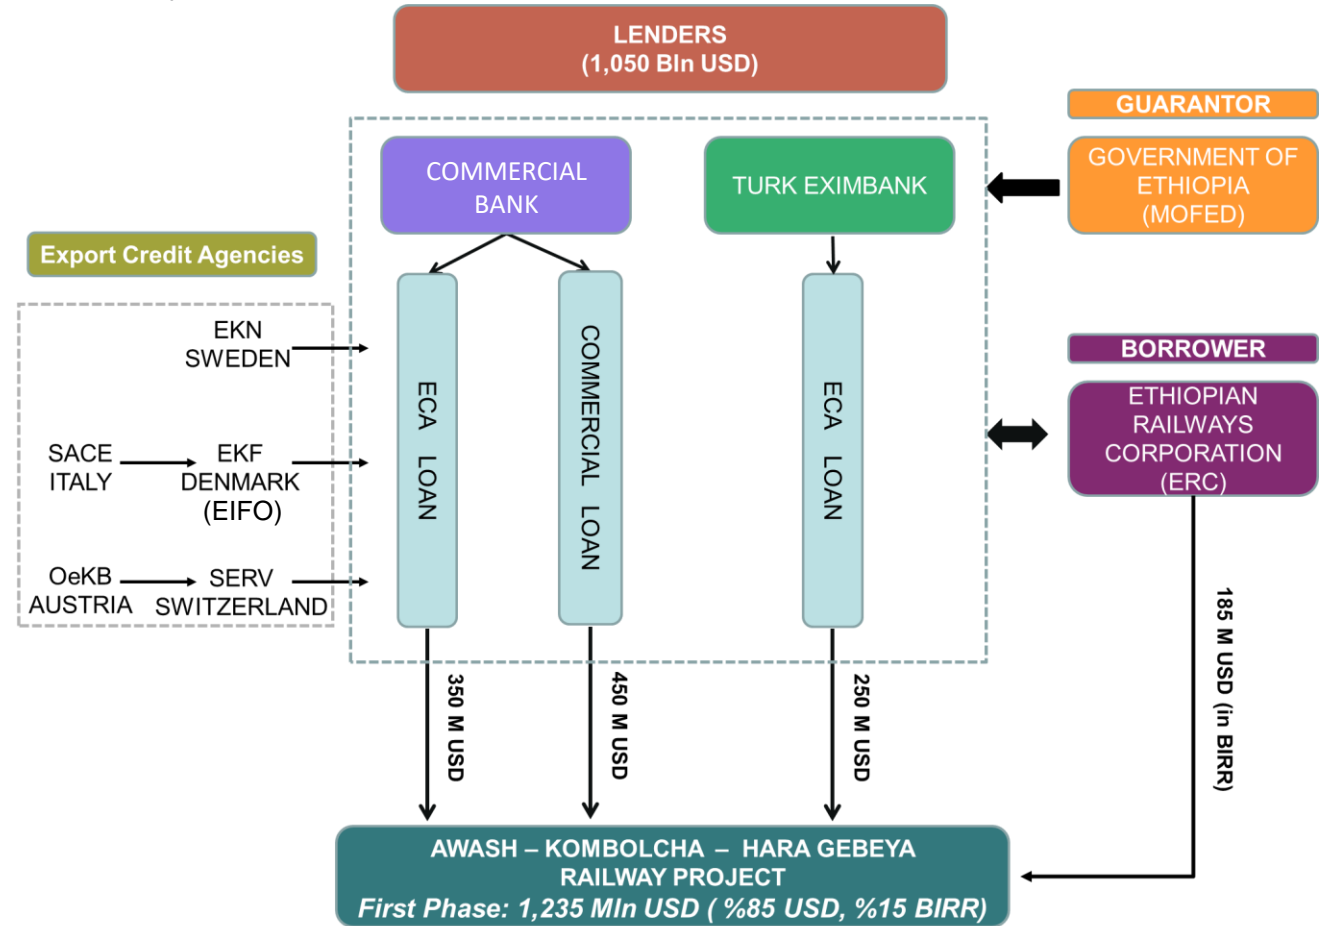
LENDERS
(1,050 Bln USD)

GUARANTOR

GOVERNMENT OF ETHIOPIA (MOFED)

COMMERCIAL BANK

TURK EXIMBANK

Export Credit Agencies

EKN SWEDEN

SACE ITALY

EKF DENMARK (EIFO)

OeKB AUSTRIA

SERV SWITZERLAND

ECA LOAN

COMMERCIAL LOAN

ECA LOAN

BORROWER

ETHIOPIAN RAILWAYS CORPORATION (ERC)

350 M USD

450 M USD

250 M USD

185 M USD (in BIRR)

AWASH – KOMBOLCHA – HARA GEBEYA RAILWAY PROJECT
First Phase: 1,235 Mln USD ( %85 USD, %15 BIRR)